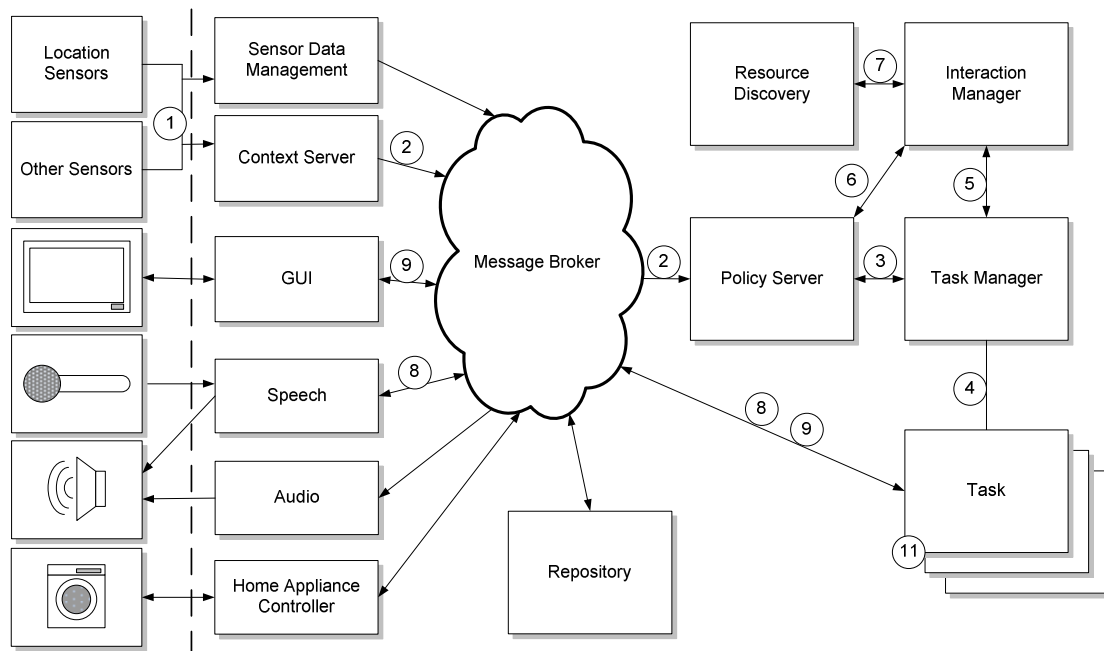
Location Sensors

Other Sensors

1

Sensor Data Management

Context Server

2

GUI

9

Speech

8

Audio

Home Appliance Controller

Message Broker

2

Repository

Resource Discovery

7

Interaction Manager

6

5

Policy Server

3

Task Manager

4

8

9

Task

11